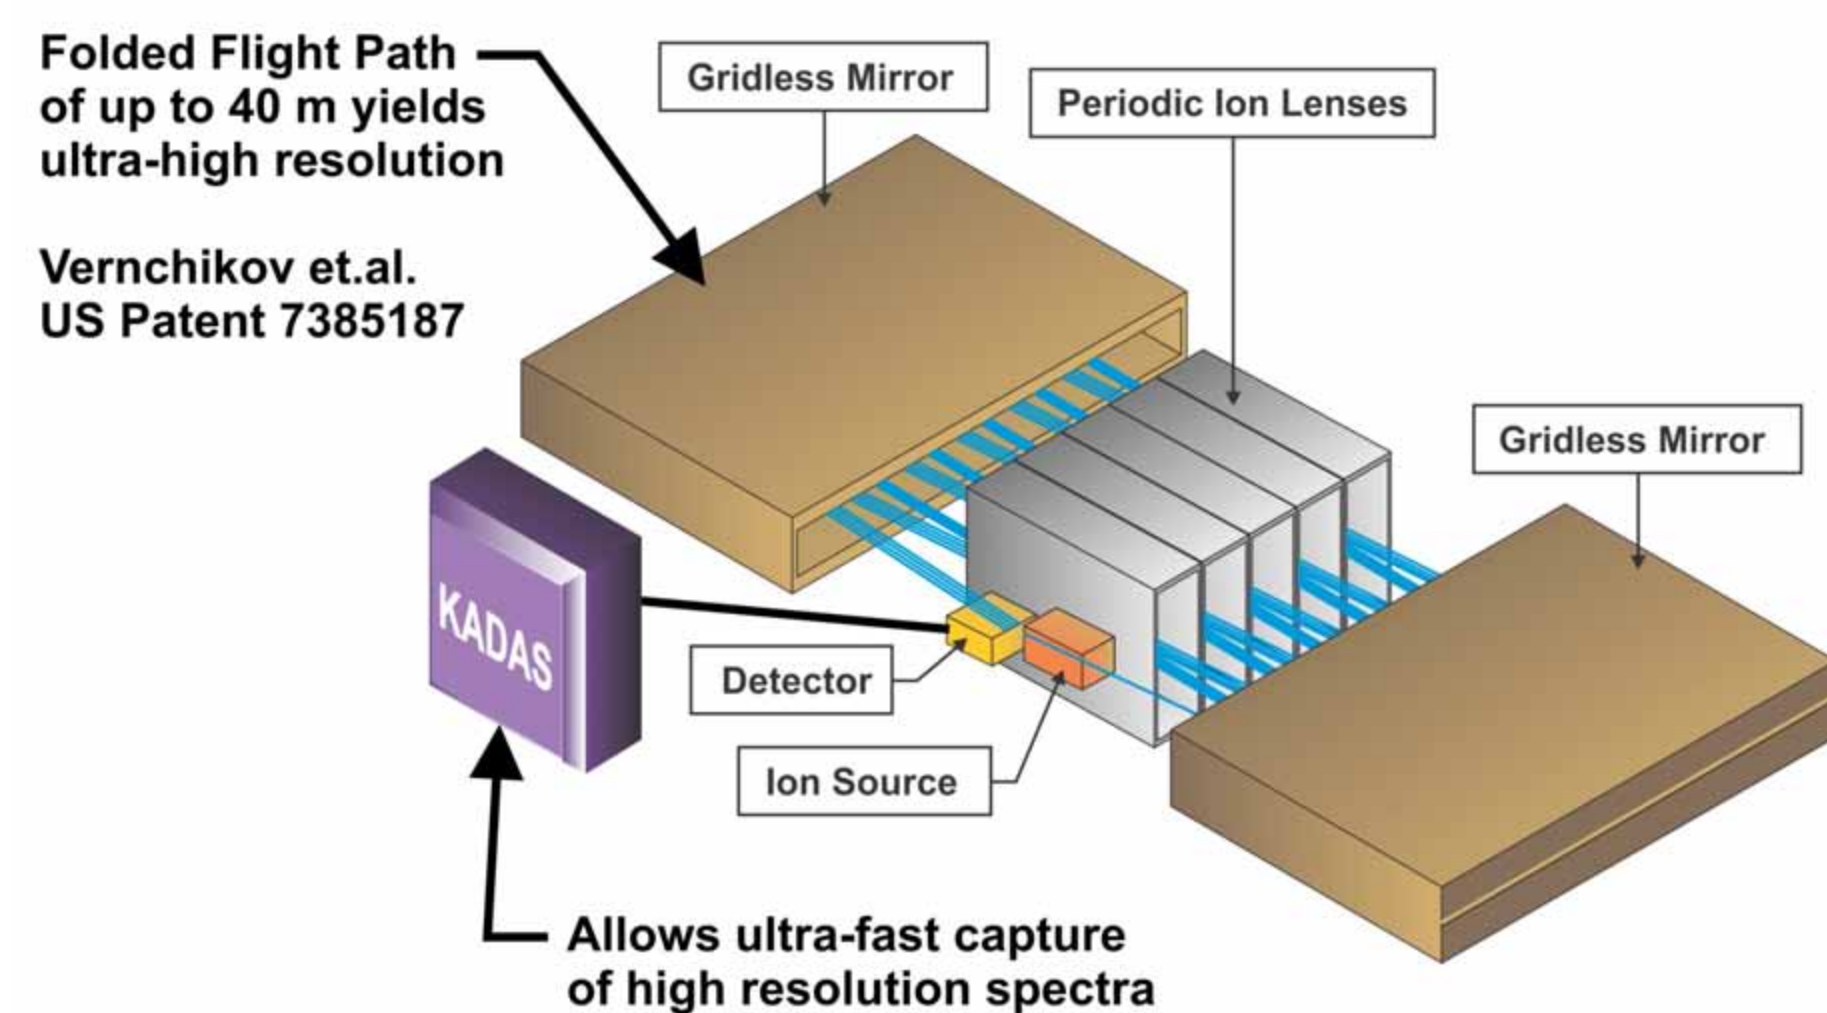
Folded Flight Path of up to 40 m yields ultra-high resolution

Vernchikov et.al. US Patent 7385187

Gridless Mirror

Periodic Ion Lenses

Gridless Mirror

KADAS

Detector

Ion Source

Allows ultra-fast capture of high resolution spectra